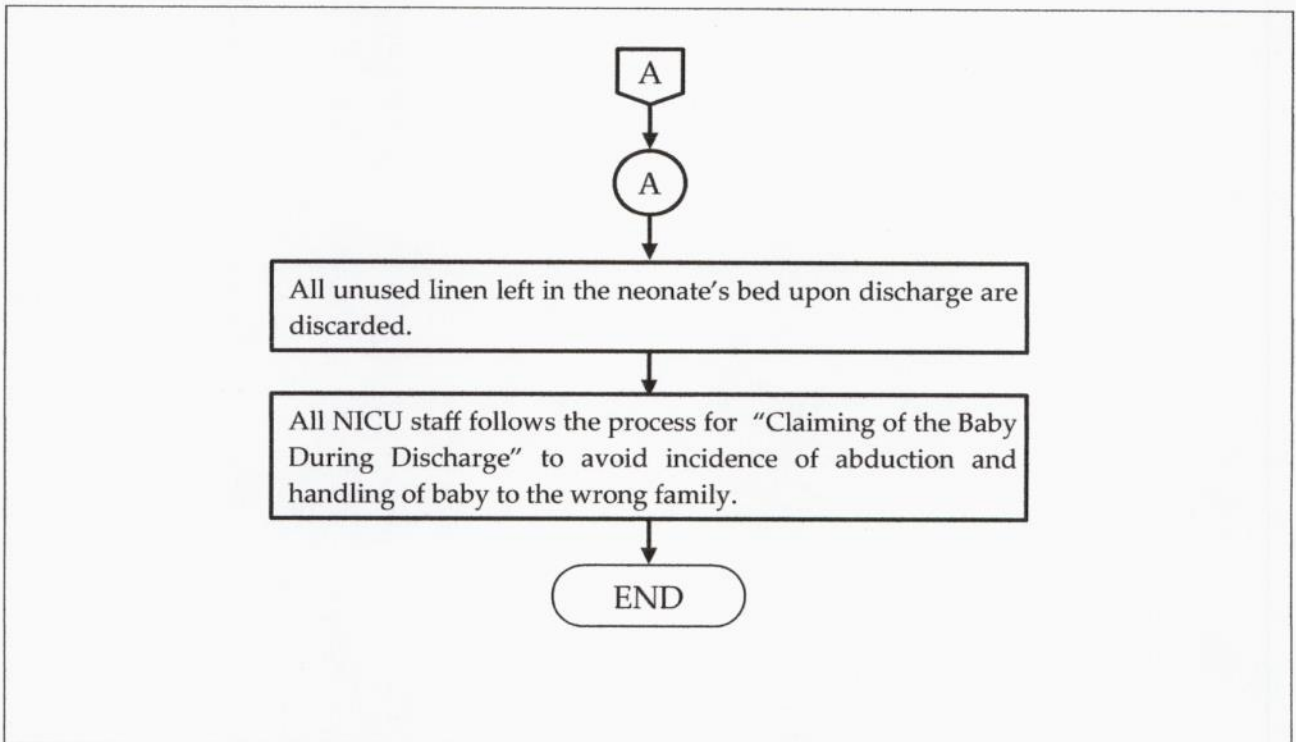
A

A

All unused linen left in the neonate's bed upon discharge are discarded.

All NICU staff follows the process for "Claiming of the Baby During Discharge" to avoid incidence of abduction and handling of baby to the wrong family.

END